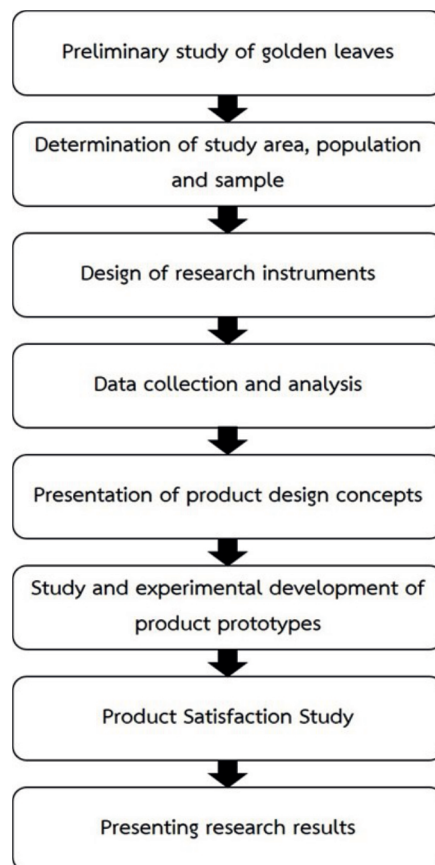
Preliminary study of golden leaves

Determination of study area, population and sample

Design of research instruments

Data collection and analysis

Presentation of product design concepts

Study and experimental development of product prototypes

Product Satisfaction Study

Presenting research results